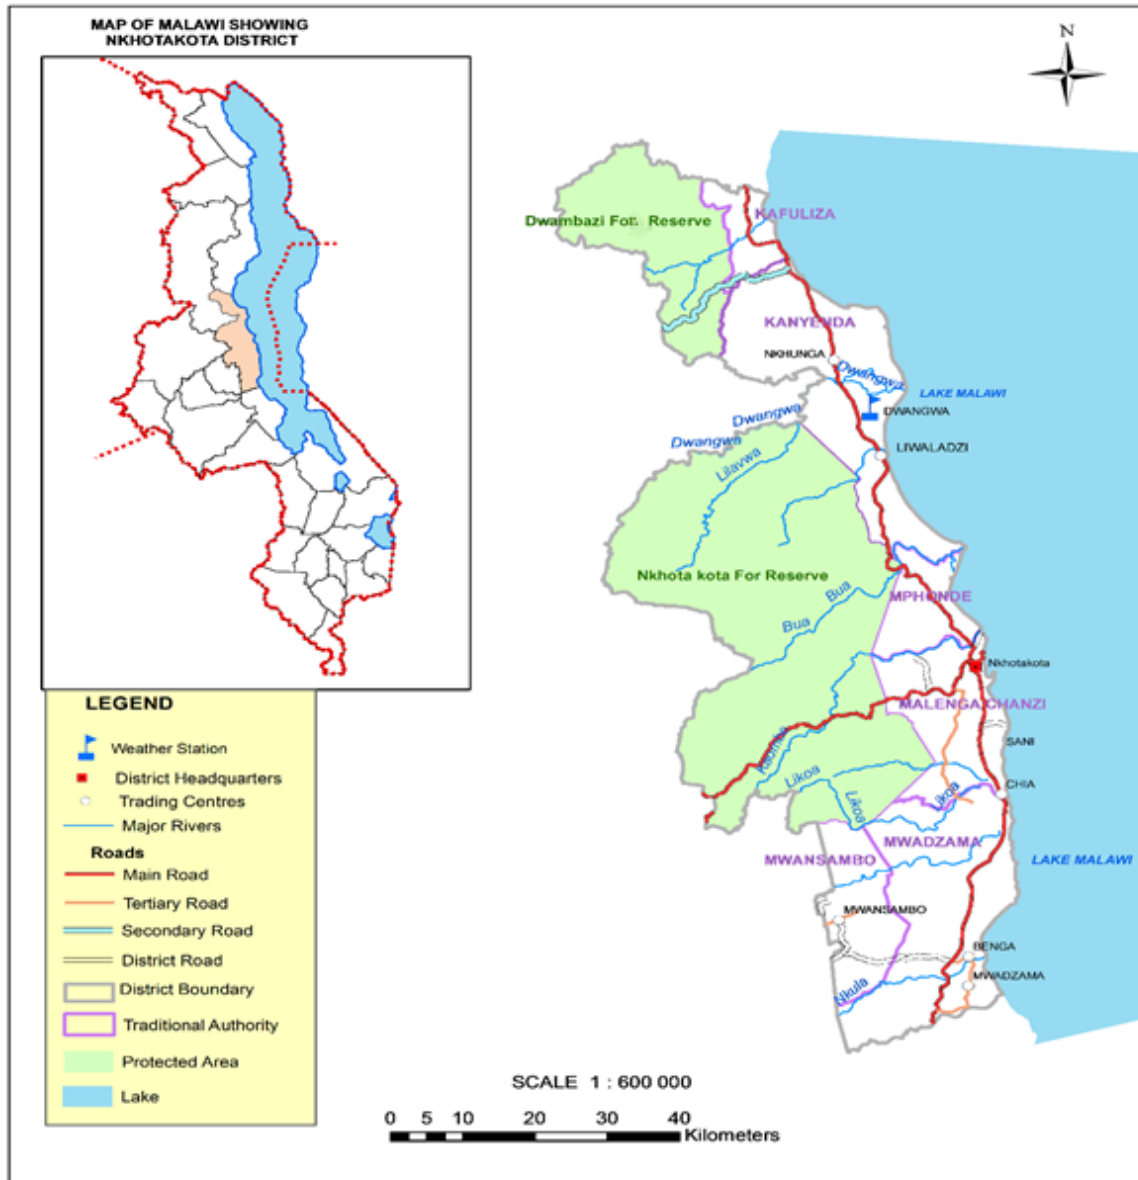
MAP OF MALAWI SHOWING NKHOTAKOTA DISTRICT

N

Dwambazi For. Reserve
KAFULIZA
KANYENDA
NKHUNGA
Dwangwa
LAKE MALAWI
DWANGWA
Dwangwa
Dwangwa
LIWALADZI
Liiavwa
Nkhota kota For Reserve
Bua
Bua
MPHONDE
Nkhotakota
MALENGACHANZI
SANI
Likoa
Likoa
Likoa
CHIA
MWADZAMA
MWANSAMBO
LAKE MALAWI
MWANSAMBO
BENGA
MWADZAMA
Njuila

LEGEND
Weather Station
District Headquarters
Trading Centres
Major Rivers
Roads
Main Road
Tertiary Road
Secondary Road
District Road
District Boundary
Traditional Authority
Protected Area
Lake

SCALE 1 : 600 000
0 5 10 20 30 40 Kilometers